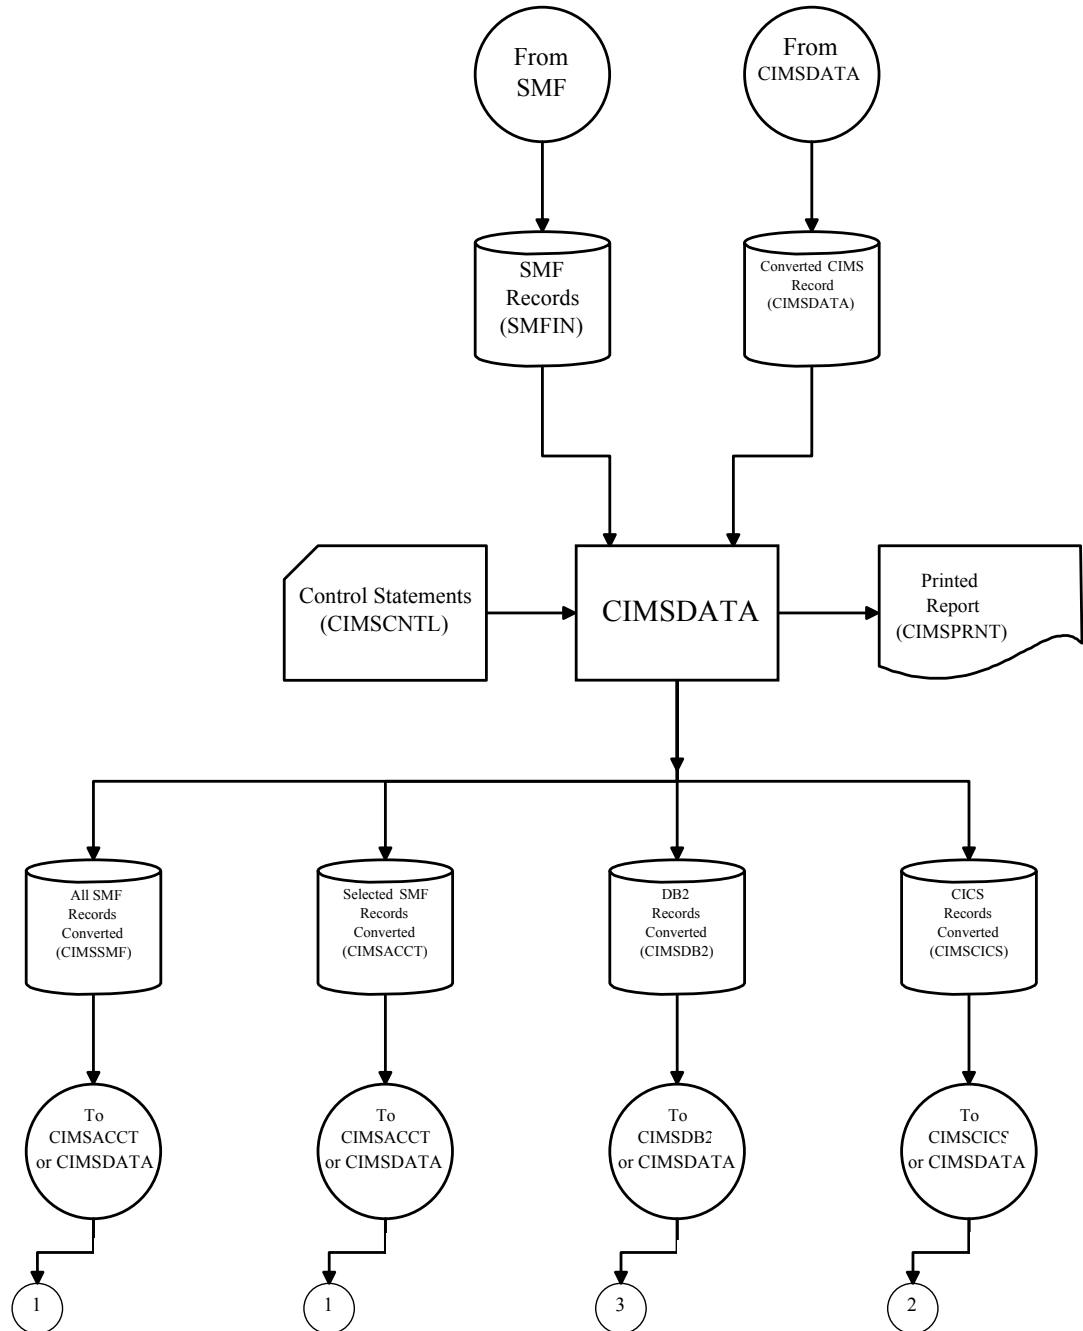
From SMF

From CIMSDATA

SMF Records (SMFIN)

Converted CIMS Record (CIMSDATA)

Control Statements (CIMSCNTL)

CIMSDATA

Printed Report (CIMSPRNT)

All SMF Records Converted (CIMSSMF)

Selected SMF Records Converted (CIMSACCT)

DB2 Records Converted (CIMSDB2)

CICS Records Converted (CIMSCICS)

To CIMSACCT or CIMSDATA

To CIMSACCT or CIMSDATA

To CIMSDB2 or CIMSDATA

To CIMSCICS or CIMSDATA

1

1

3

2